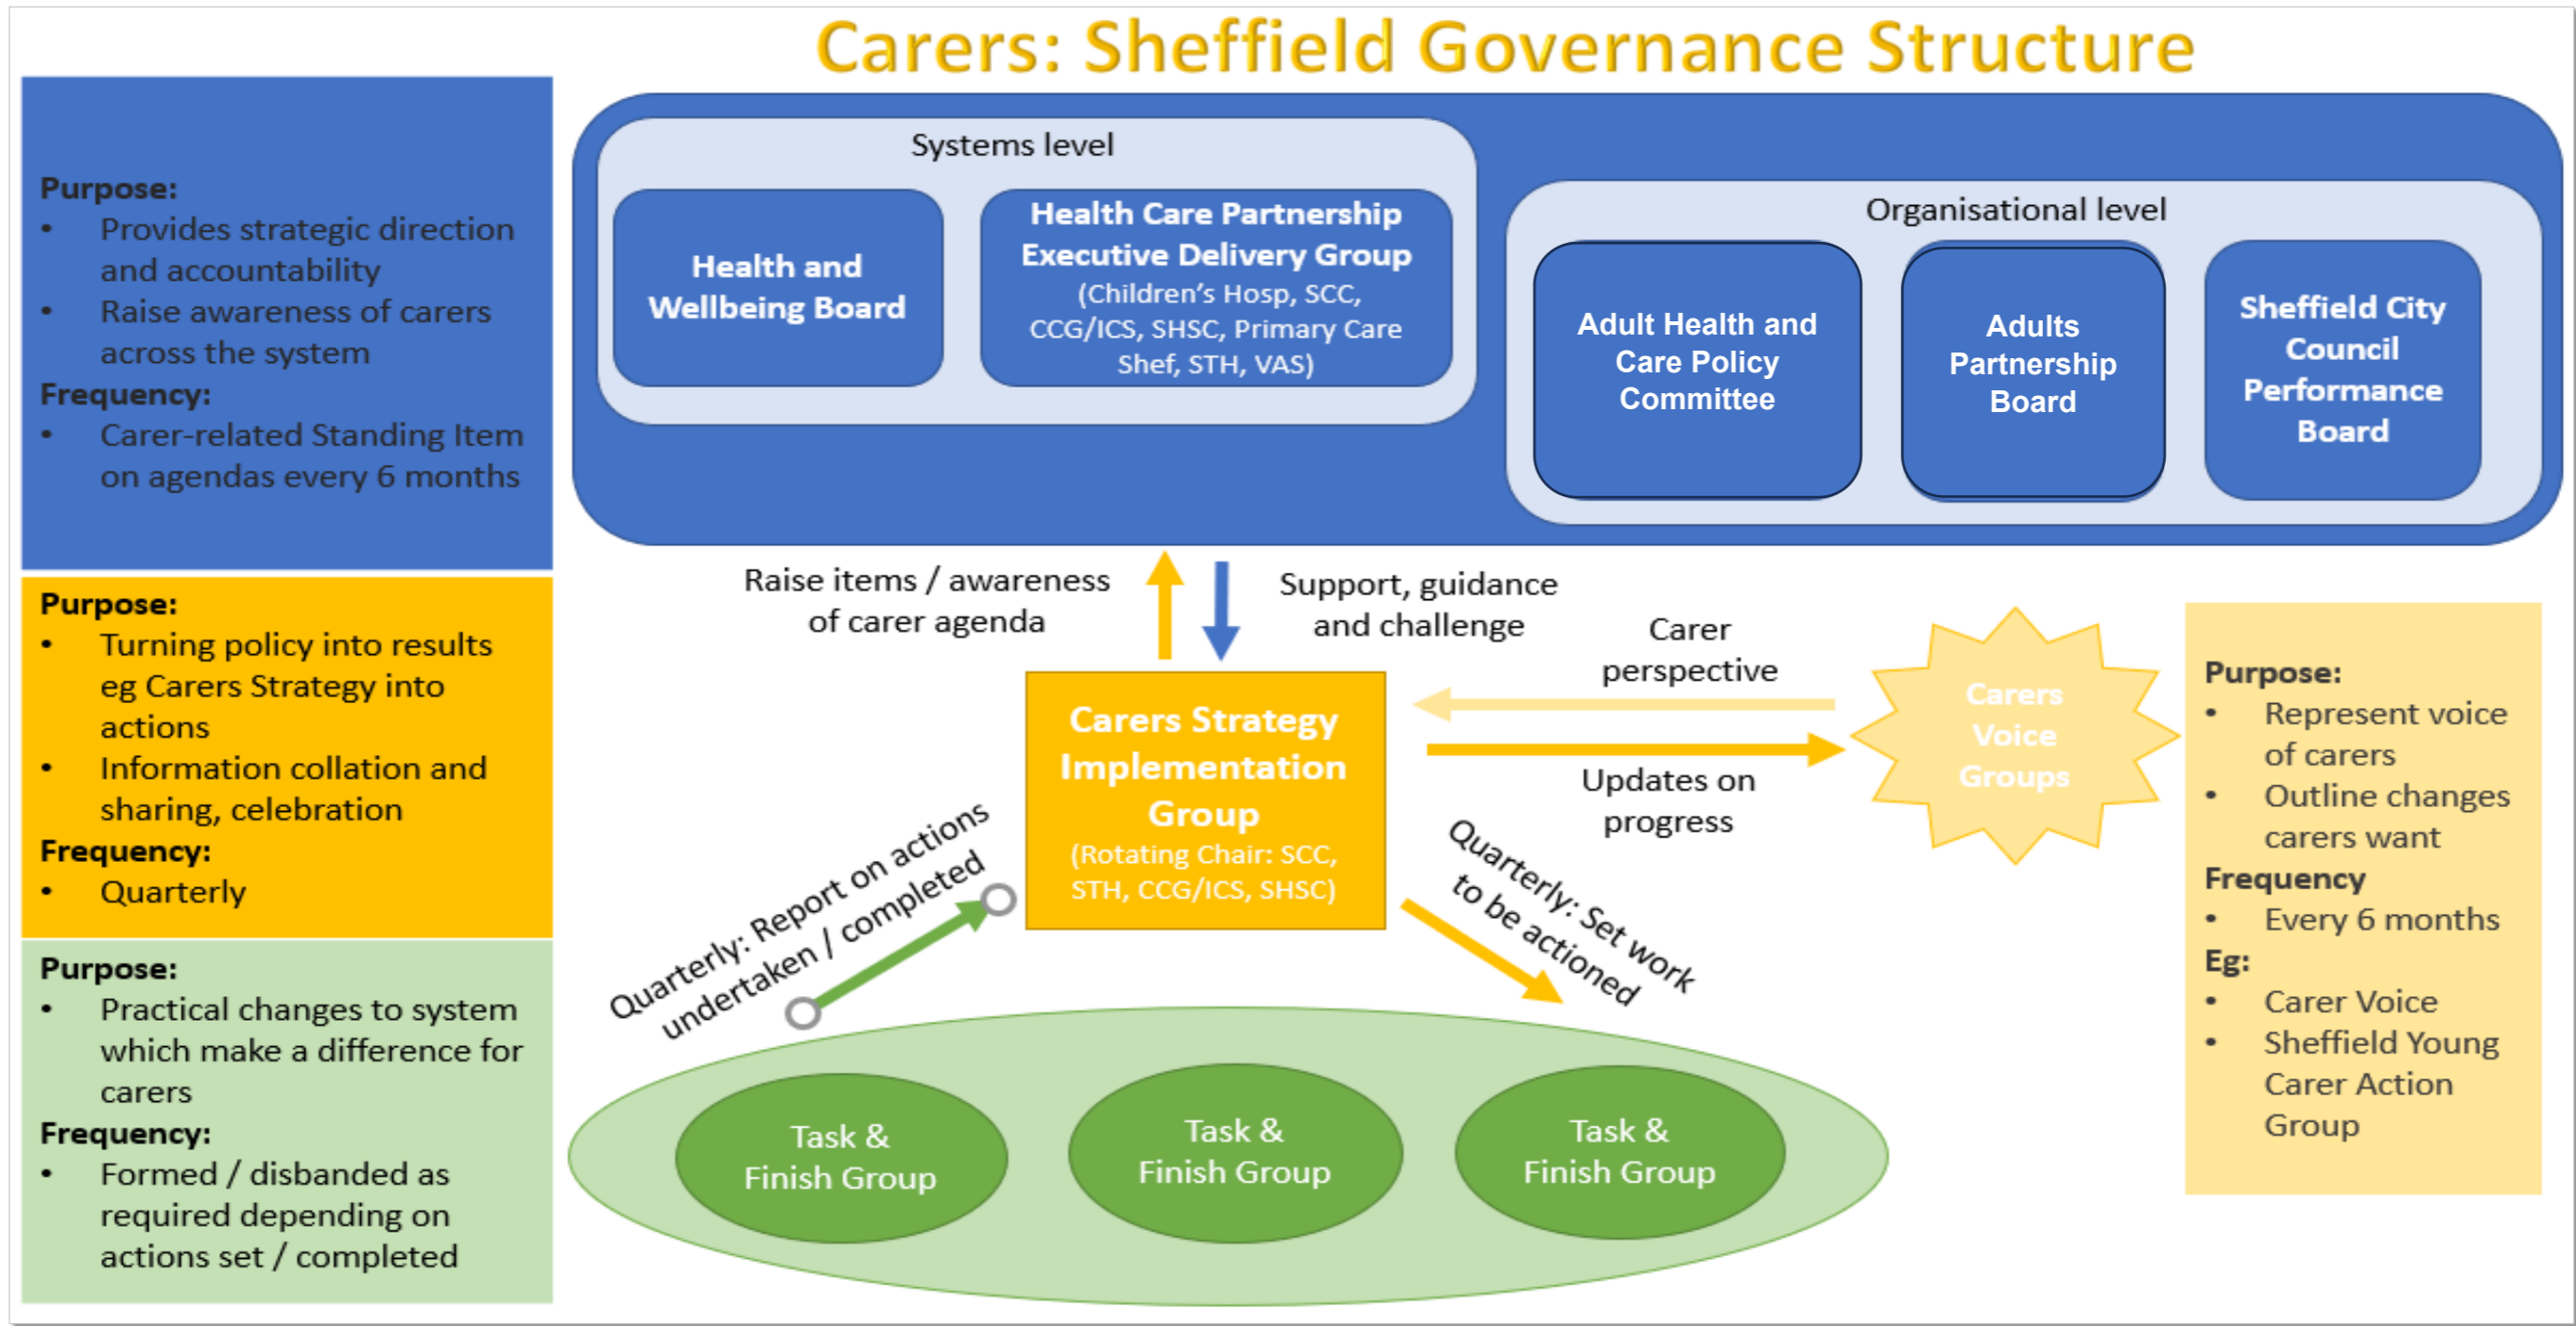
Carers: Sheffield Governance Structure

Purpose:
• Provides strategic direction and accountability
• Raise awareness of carers across the system
Frequency:
• Carer-related Standing Item on agendas every 6 months

Systems level

Health and Wellbeing Board

Health Care Partnership Executive Delivery Group (Children's Hosp, SCC, CCG/ICS, SHSC, Primary Care Shef, STH, VAS)

Organisational level

Adult Health and Care Policy Committee

Adults Partnership Board

Sheffield City Council Performance Board

Purpose:
• Turning policy into results eg Carers Strategy into actions
• Information collation and sharing, celebration
Frequency:
• Quarterly

Raise items / awareness of carer agenda

Support, guidance and challenge

Carer perspective

Carers Strategy Implementation Group (Rotating Chair: SCC, STH, CCG/ICS, SHSC)

Carers Voice Groups

Updates on progress

Purpose:
• Represent voice of carers
• Outline changes carers want
Frequency
• Every 6 months
Eg:
• Carer Voice
• Sheffield Young Carer Action Group

Quarterly: Report on actions undertaken / completed

Quarterly: Set work to be actioned

Purpose:
• Practical changes to system which make a difference for carers
Frequency:
• Formed / disbanded as required depending on actions set / completed

Task & Finish Group

Task & Finish Group

Task & Finish Group